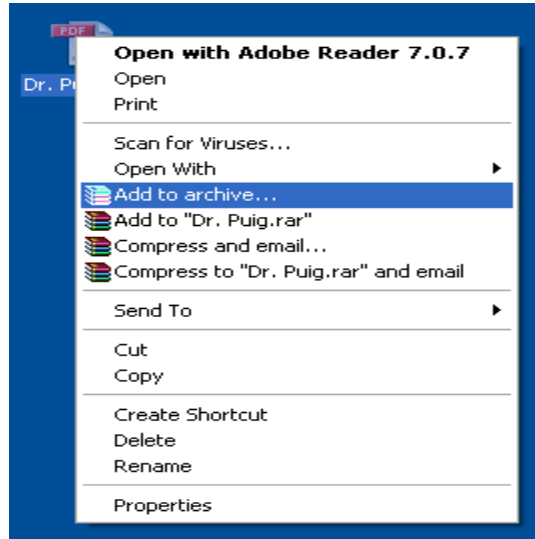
PDF

Dr. Pu

Open with Adobe Reader 7.0.7
Open
Print

Scan for Viruses...
Open With
Add to archive...
Add to "Dr. Puig.rar"
Compress and email...
Compress to "Dr. Puig.rar" and email

Send To

Cut
Copy

Create Shortcut
Delete
Rename

Properties